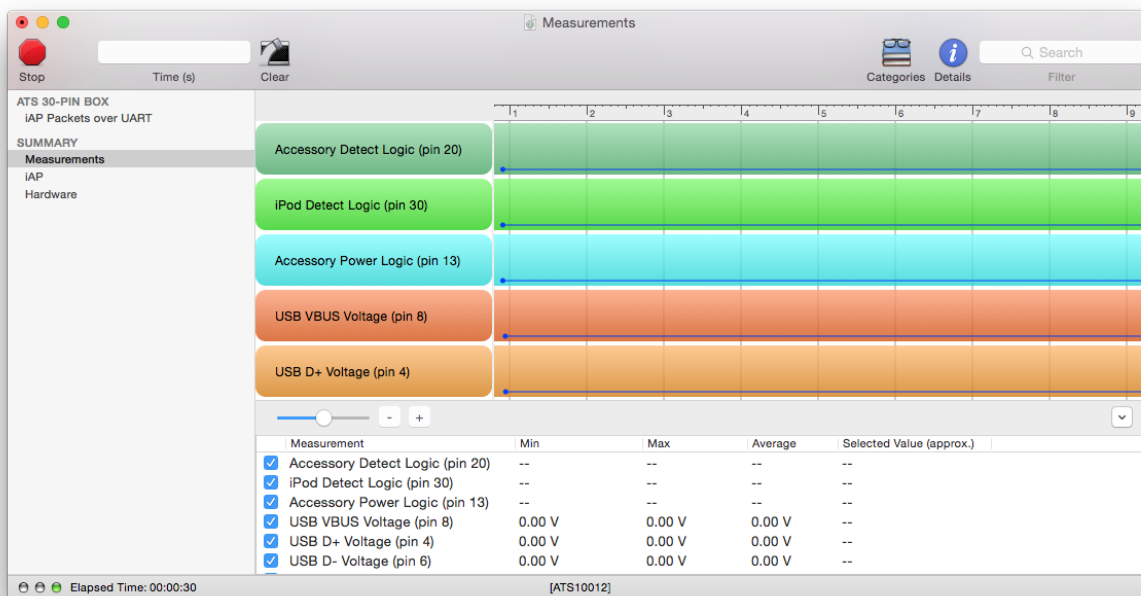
Measurements

Stop
Time (s)
Clear
Categories
Details
Search
Filter

ATS 30-PIN BOX
iAP Packets over UART

SUMMARY
Measurements
iAP
Hardware

1 2 3 4 5 6 7 8 9

Accessory Detect Logic (pin 20)
iPod Detect Logic (pin 30)
Accessory Power Logic (pin 13)
USB VBUS Voltage (pin 8)
USB D+ Voltage (pin 4)

- +

| | Measurement | Min | Max | Average | Selected Value (approx.) |
|---|---|---|---|---|---|
| ✓ | Accessory Detect Logic (pin 20) | -- | -- | -- | -- |
| ✓ | iPod Detect Logic (pin 30) | -- | -- | -- | -- |
| ✓ | Accessory Power Logic (pin 13) | -- | -- | -- | -- |
| ✓ | USB VBUS Voltage (pin 8) | 0.00 V | 0.00 V | 0.00 V | -- |
| ✓ | USB D+ Voltage (pin 4) | 0.00 V | 0.00 V | 0.00 V | -- |
| ✓ | USB D- Voltage (pin 6) | 0.00 V | 0.00 V | 0.00 V | -- |

Elapsed Time: 00:00:30
[ATS10012]